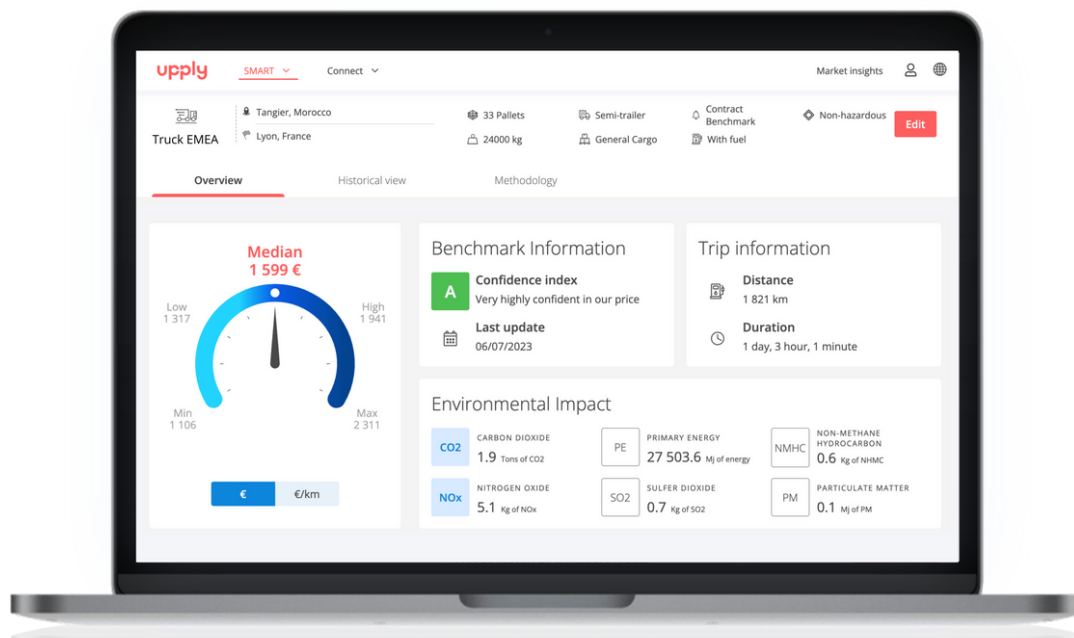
upply SMART Connect Market insights

Truck EMEA
Tangier, Morocco
Lyon, France
33 Pallets
24000 kg
Semi-trailer
General Cargo
Contract Benchmark
With fuel
Non-hazardous
Edit

Overview Historical view Methodology

Median
1 599 €
Low
1 317
High
1 941
Min
1 106
Max
2 311
€ €/km

Benchmark Information
A
Confidence index
Very highly confident in our price
Last update
06/07/2023

Trip information
Distance
1 821 km
Duration
1 day, 3 hour, 1 minute

Environmental Impact
CO2 CARBON DIOXIDE 1.9 Tons of CO2
PE PRIMARY ENERGY 27 503.6 Mj of energy
NMHC NON-METHANE HYDROCARBON 0.6 Kg of NHMC
NOx NITROGEN OXIDE 5.1 Kg of NOx
SO2 SULFER DIOXIDE 0.7 Kg of SO2
PM PARTICULATE MATTER 0.1 Mj of PM